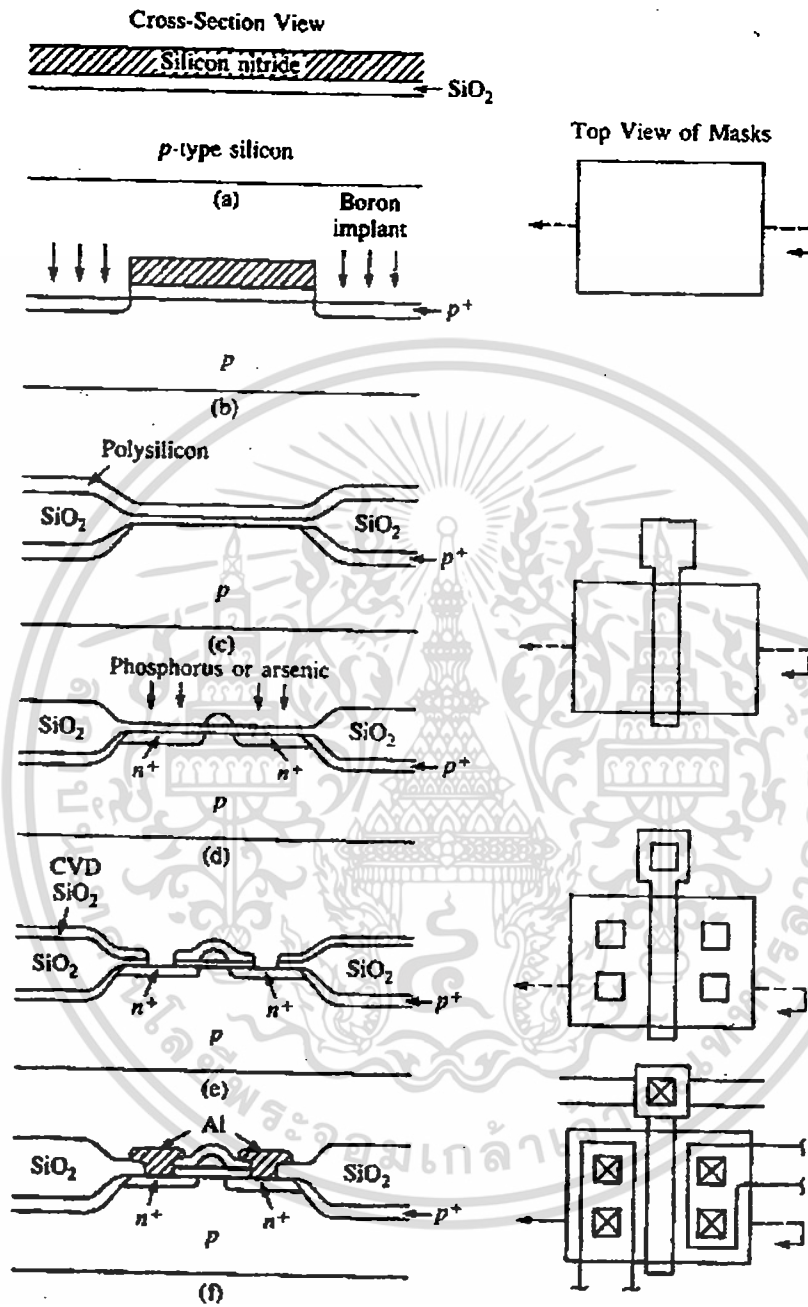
Cross-Section View

Silicon nitride

$SiO_2$

p-type silicon

(a)

Top View of Masks

Boron implant

$p^+$

p

(b)

Polysilicon

$SiO_2$

$SiO_2$

$p^+$

p

(c)

Phosphorus or arsenic

$SiO_2$

$SiO_2$

$n^+$

$n^+$

$p^+$

p

(d)

CVD $SiO_2$

$SiO_2$

$SiO_2$

$n^+$

$n^+$

$p^+$

p

(e)

Al

$SiO_2$

$SiO_2$

$n^+$

$n^+$

$p^+$

p

(f)